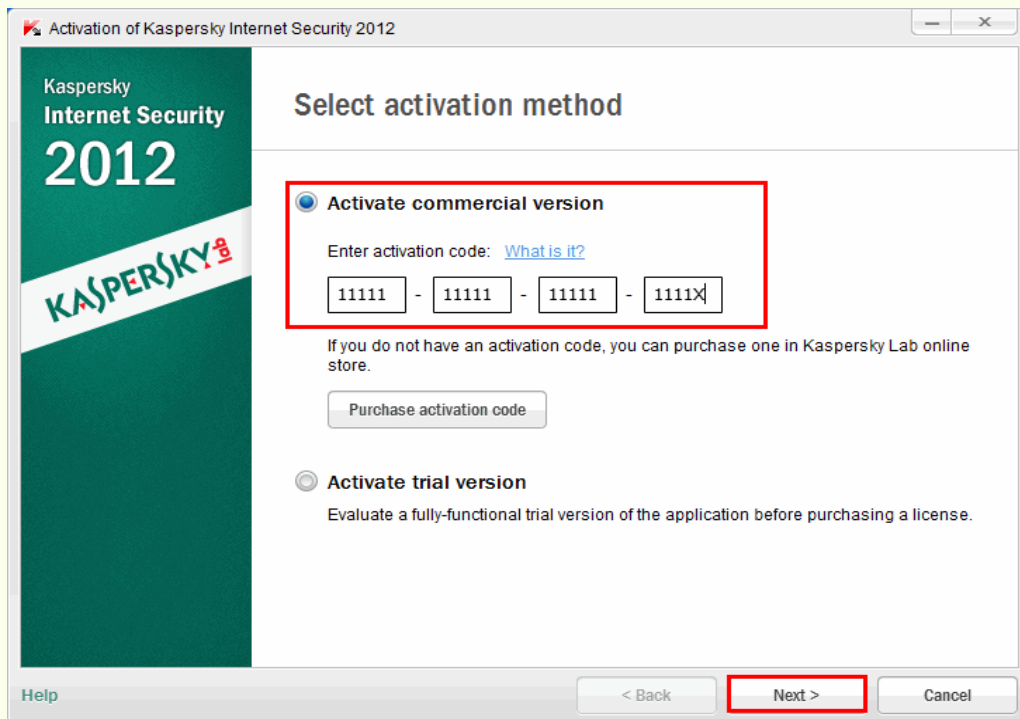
Activation of Kaspersky Internet Security 2012

Kaspersky
Internet Security
2012

KASPERSKY lab

Select activation method

Activate commercial version

Enter activation code: What is it?

11111 - 11111 - 11111 - 1111X

If you do not have an activation code, you can purchase one in Kaspersky Lab online store.

Purchase activation code

Activate trial version

Evaluate a fully-functional trial version of the application before purchasing a license.

Help

< Back

Next >

Cancel